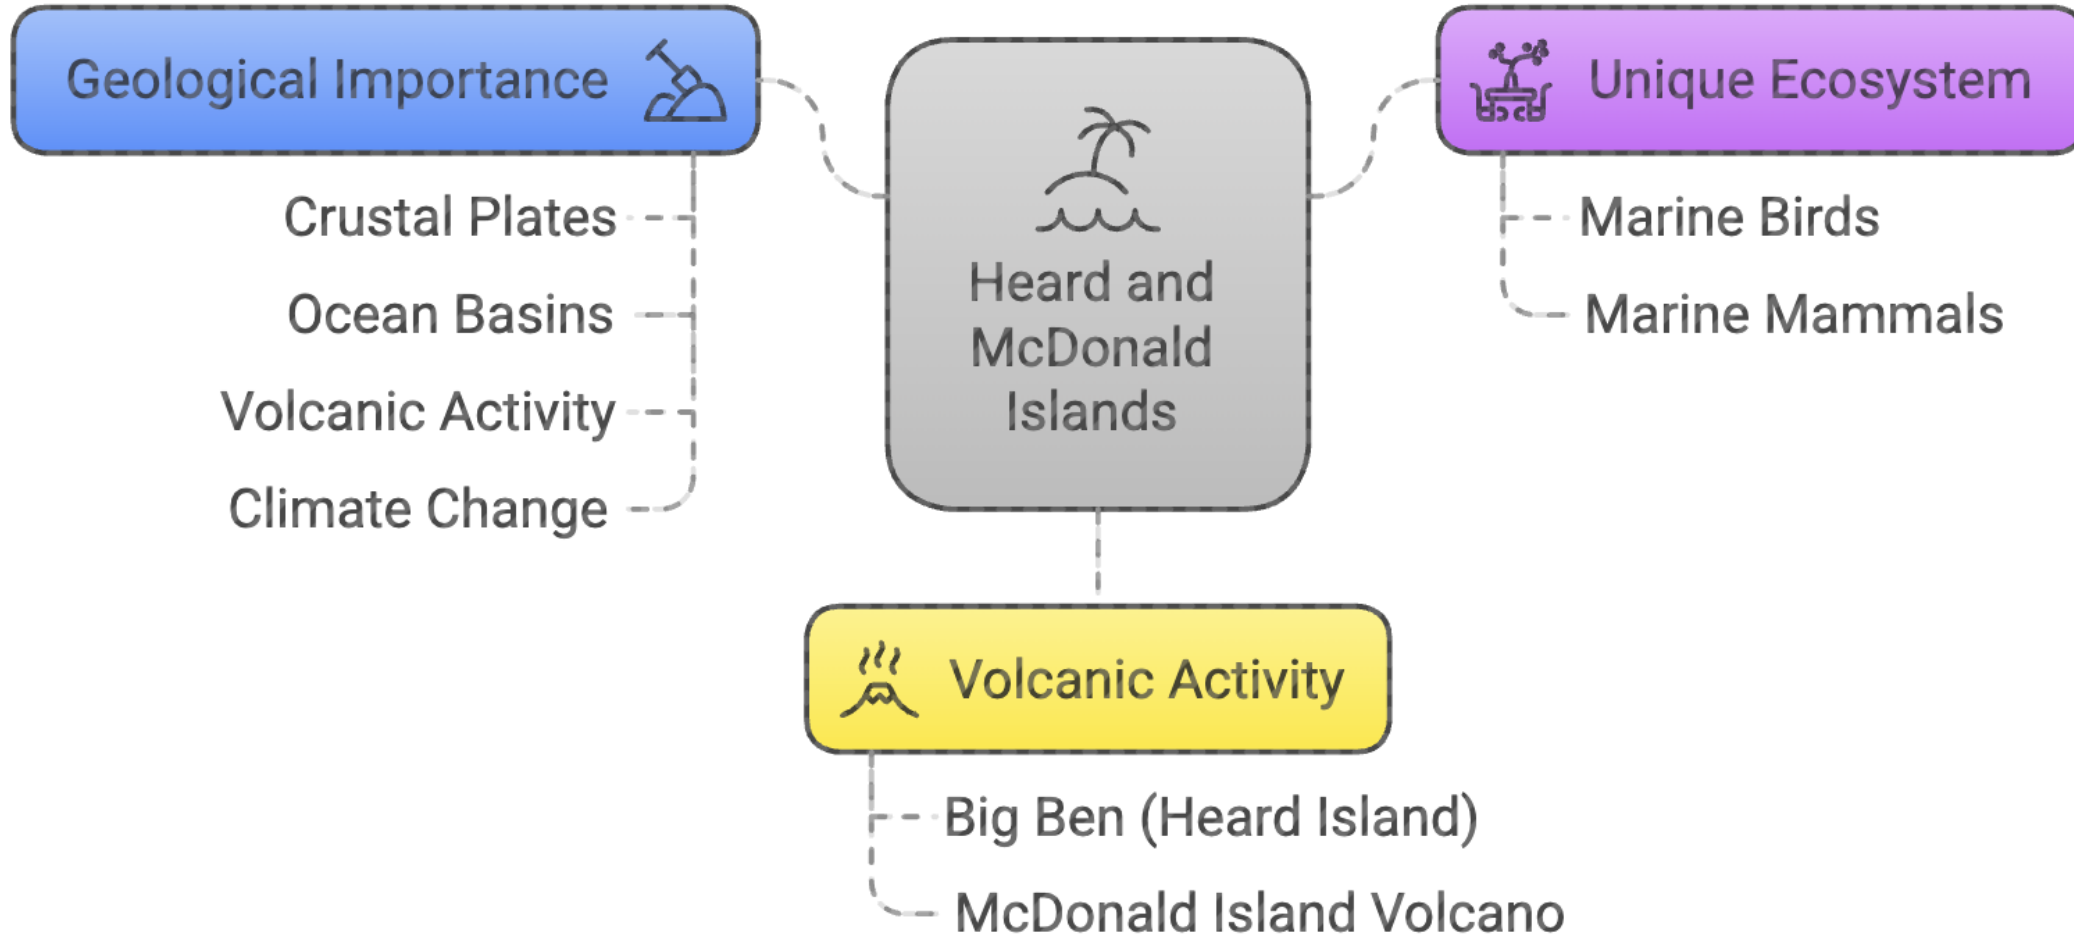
Geological Importance

Crustal Plates

Ocean Basins

Volcanic Activity

Climate Change

Heard and McDonald Islands

Unique Ecosystem

Marine Birds

Marine Mammals

Volcanic Activity

Big Ben (Heard Island)

McDonald Island Volcano